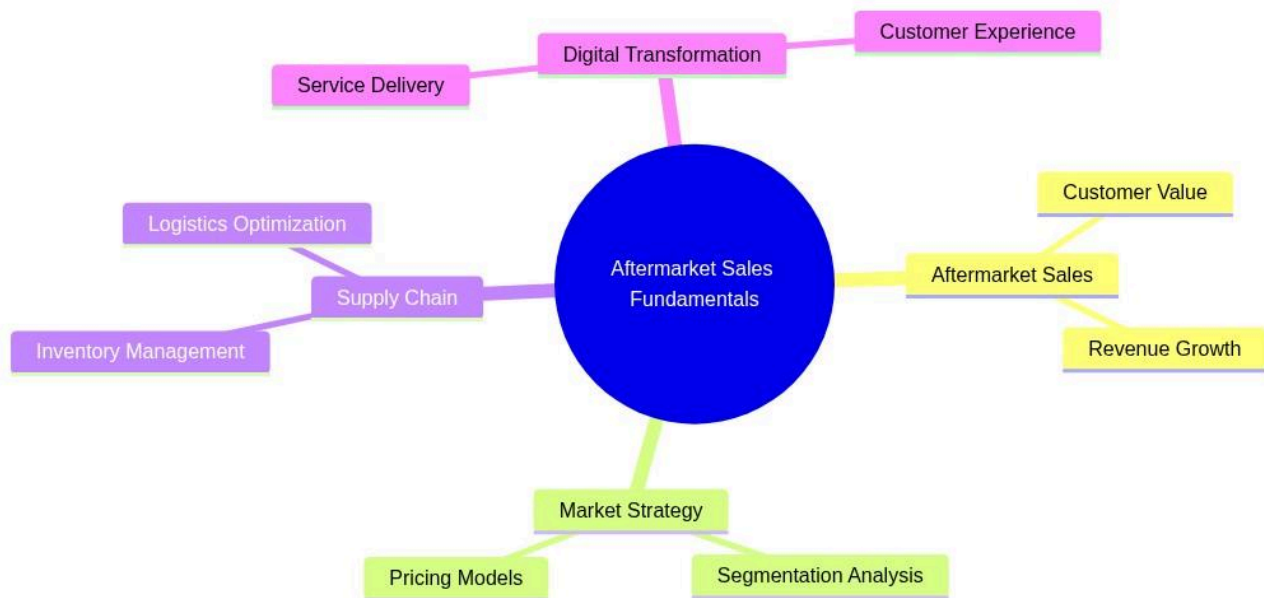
Customer Experience

Digital Transformation

Service Delivery

Customer Value

Logistics Optimization

Aftermarket Sales Fundamentals

Aftermarket Sales

Supply Chain

Revenue Growth

Inventory Management

Market Strategy

Pricing Models

Segmentation Analysis